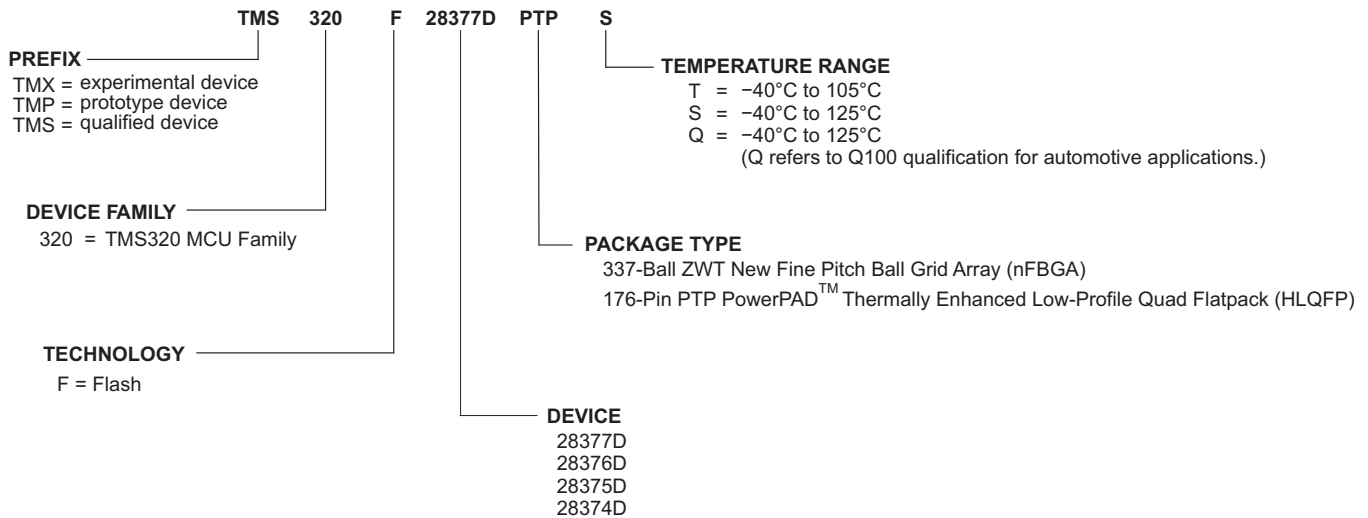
TMS 320 F 28377D PTP S

PREFIX
TMX = experimental device
TMP = prototype device
TMS = qualified device

DEVICE FAMILY
320 = TMS320 MCU Family

TECHNOLOGY
F = Flash

TEMPERATURE RANGE
T = −40°C to 105°C
S = −40°C to 125°C
Q = −40°C to 125°C
(Q refers to Q100 qualification for automotive applications.)

PACKAGE TYPE
337-Ball ZWT New Fine Pitch Ball Grid Array (nFBGA)
176-Pin PTP PowerPAD$^{TM}$ Thermally Enhanced Low-Profile Quad Flatpack (HLQFP)

DEVICE
28377D
28376D
28375D
28374D